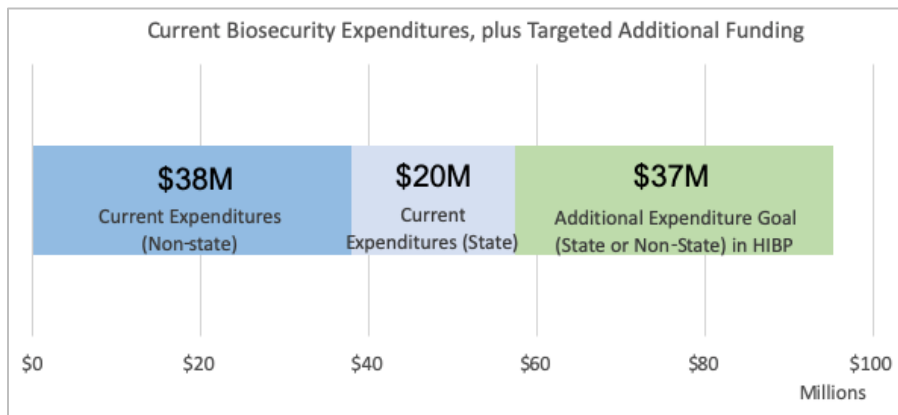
Current Biosecurity Expenditures, plus Targeted Additional Funding

$38M
Current Expenditures (Non-state)

$20M
Current Expenditures (State)

$37M
Additional Expenditure Goal (State or Non-State) in HIBP

$0
$20
$40
$60
$80
$100
Millions